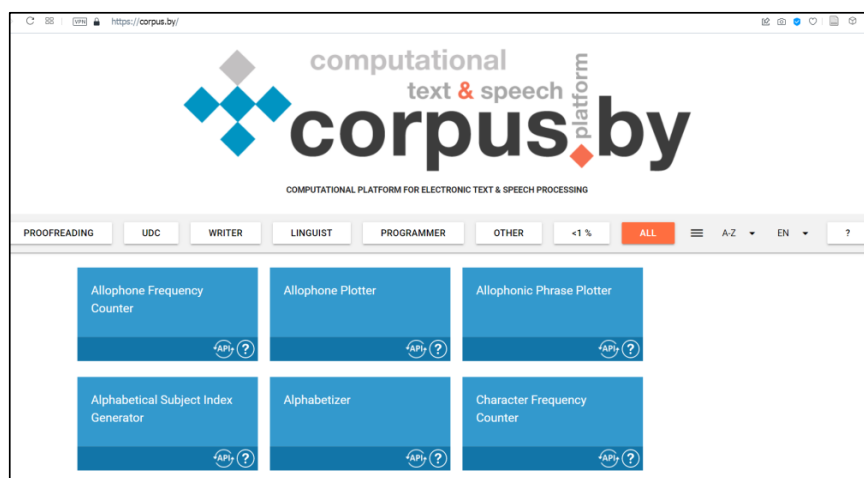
VPN https://corpus.by/

computational
text & speech
platform
corpus.by

COMPUTATIONAL PLATFORM FOR ELECTRONIC TEXT & SPEECH PROCESSING

PROOFREADING | UDC | WRITER | LINGUIST | PROGRAMMER | OTHER | <1 % | ALL | A-Z | EN | ?

Allophone Frequency Counter
API ?

Allophone Plotter
API ?

Allophonic Phrase Plotter
API ?

Alphabetical Subject Index Generator
API ?

Alphabetizer
API ?

Character Frequency Counter
API ?